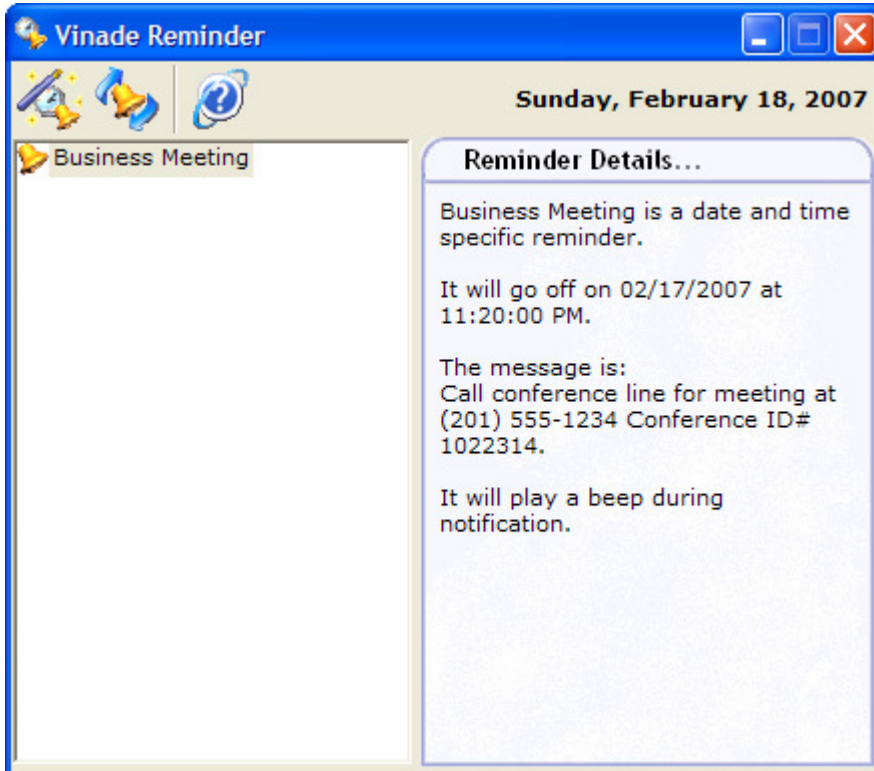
Vinade Reminder

Sunday, February 18, 2007

Business Meeting

Reminder Details...

Business Meeting is a date and time specific reminder.

It will go off on 02/17/2007 at 11:20:00 PM.

The message is:
Call conference line for meeting at (201) 555-1234 Conference ID# 1022314.

It will play a beep during notification.